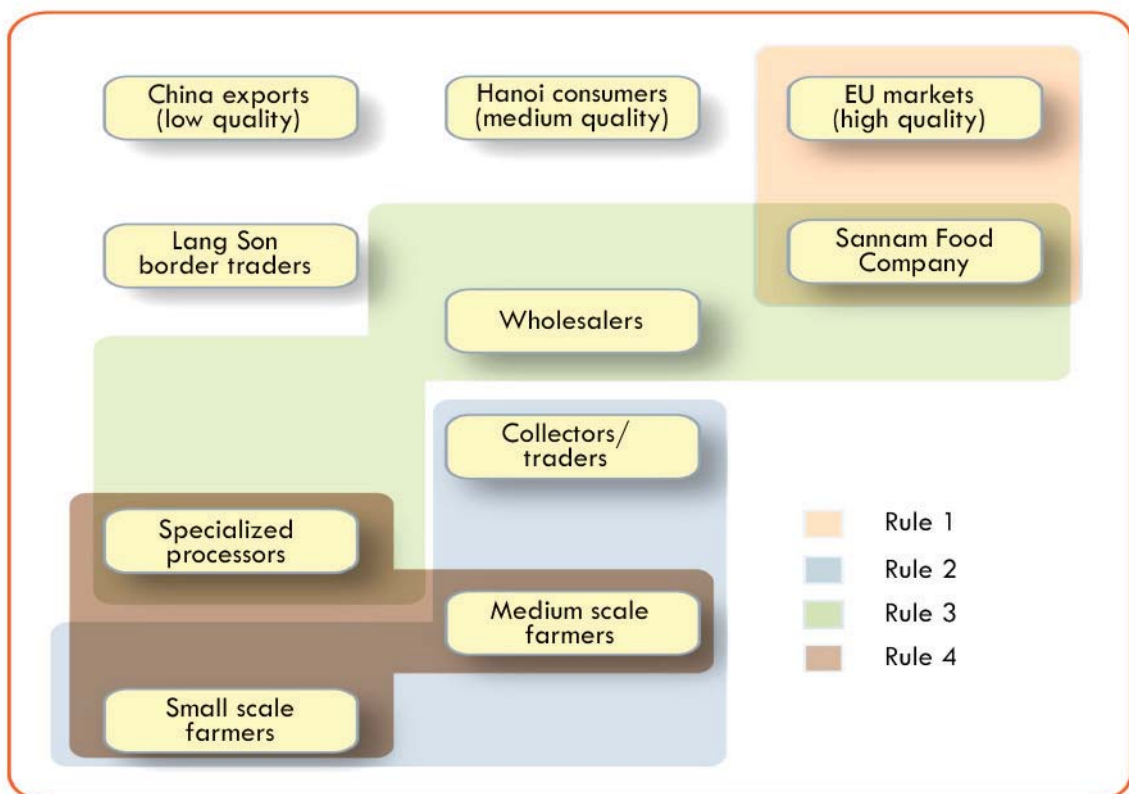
China exports (low quality)

Hanoi consumers (medium quality)

EU markets (high quality)

Lang Son border traders

Sannam Food Company

Wholesalers

Collectors/ traders

Specialized processors

Medium scale farmers

Small scale farmers

Rule 1

Rule 2

Rule 3

Rule 4